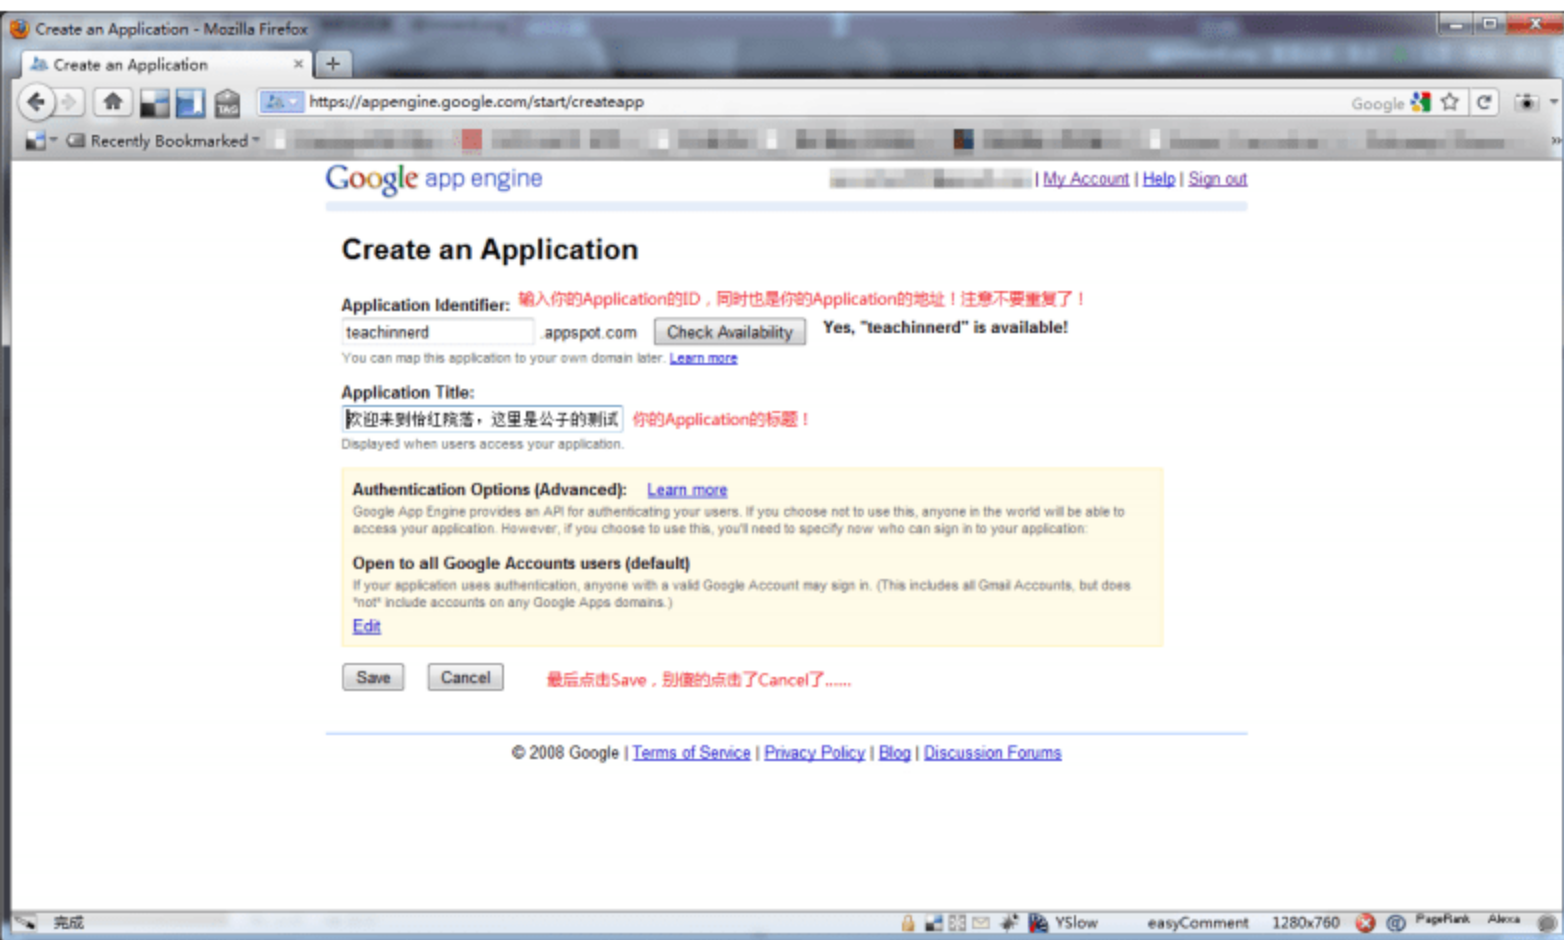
Create an Application - Mozilla Firefox

Create an Application ×

https://appengine.google.com/start/createapp

Google

Recently Bookmarked

Google app engine

| My Account | Help | Sign out

Create an Application

Application Identifier: 输入你的Application的ID，同时也是你的Application的地址！注意不要重复了！

teachinnerd .appspot.com Check Availability Yes, "teachinnerd" is available!

You can map this application to your own domain later. Learn more

Application Title:

欢迎来到怡红院落，这里是公子的测试 你的Application的标题！

Displayed when users access your application.

Authentication Options (Advanced): Learn more

Google App Engine provides an API for authenticating your users. If you choose not to use this, anyone in the world will be able to access your application. However, if you choose to use this, you'll need to specify now who can sign in to your application:

Open to all Google Accounts users (default)

If your application uses authentication, anyone with a valid Google Account may sign in. (This includes all Gmail Accounts, but does *not* include accounts on any Google Apps domains.)

Edit

Save Cancel 最后点击Save，别傻的点击了Cancel了......

© 2008 Google | Terms of Service | Privacy Policy | Blog | Discussion Forums

完成

YSlow easyComment 1280x760 PageRank Alexa